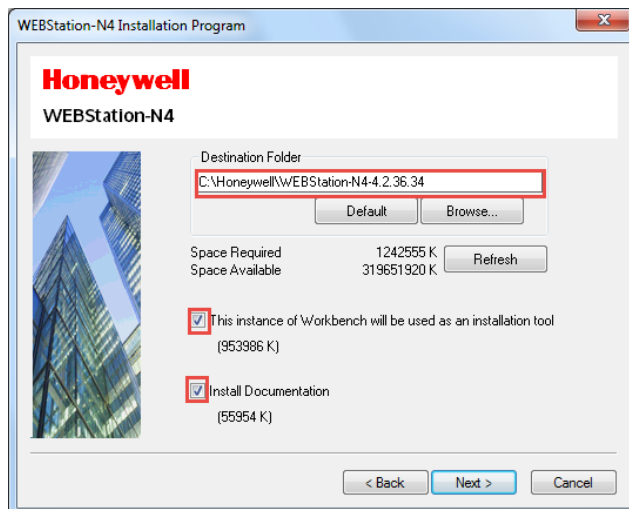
WEBStation-N4 Installation Program

Honeywell

WEBStation-N4

Destination Folder

C:\Honeywell\WEBStation-N4-4.2.36.34

Default

Browse...

Space Required 1242555 K

Space Available 319651920 K

Refresh

This instance of Workbench will be used as an installation tool

(953986 K)

Install Documentation

(55954 K)

< Back

Next >

Cancel